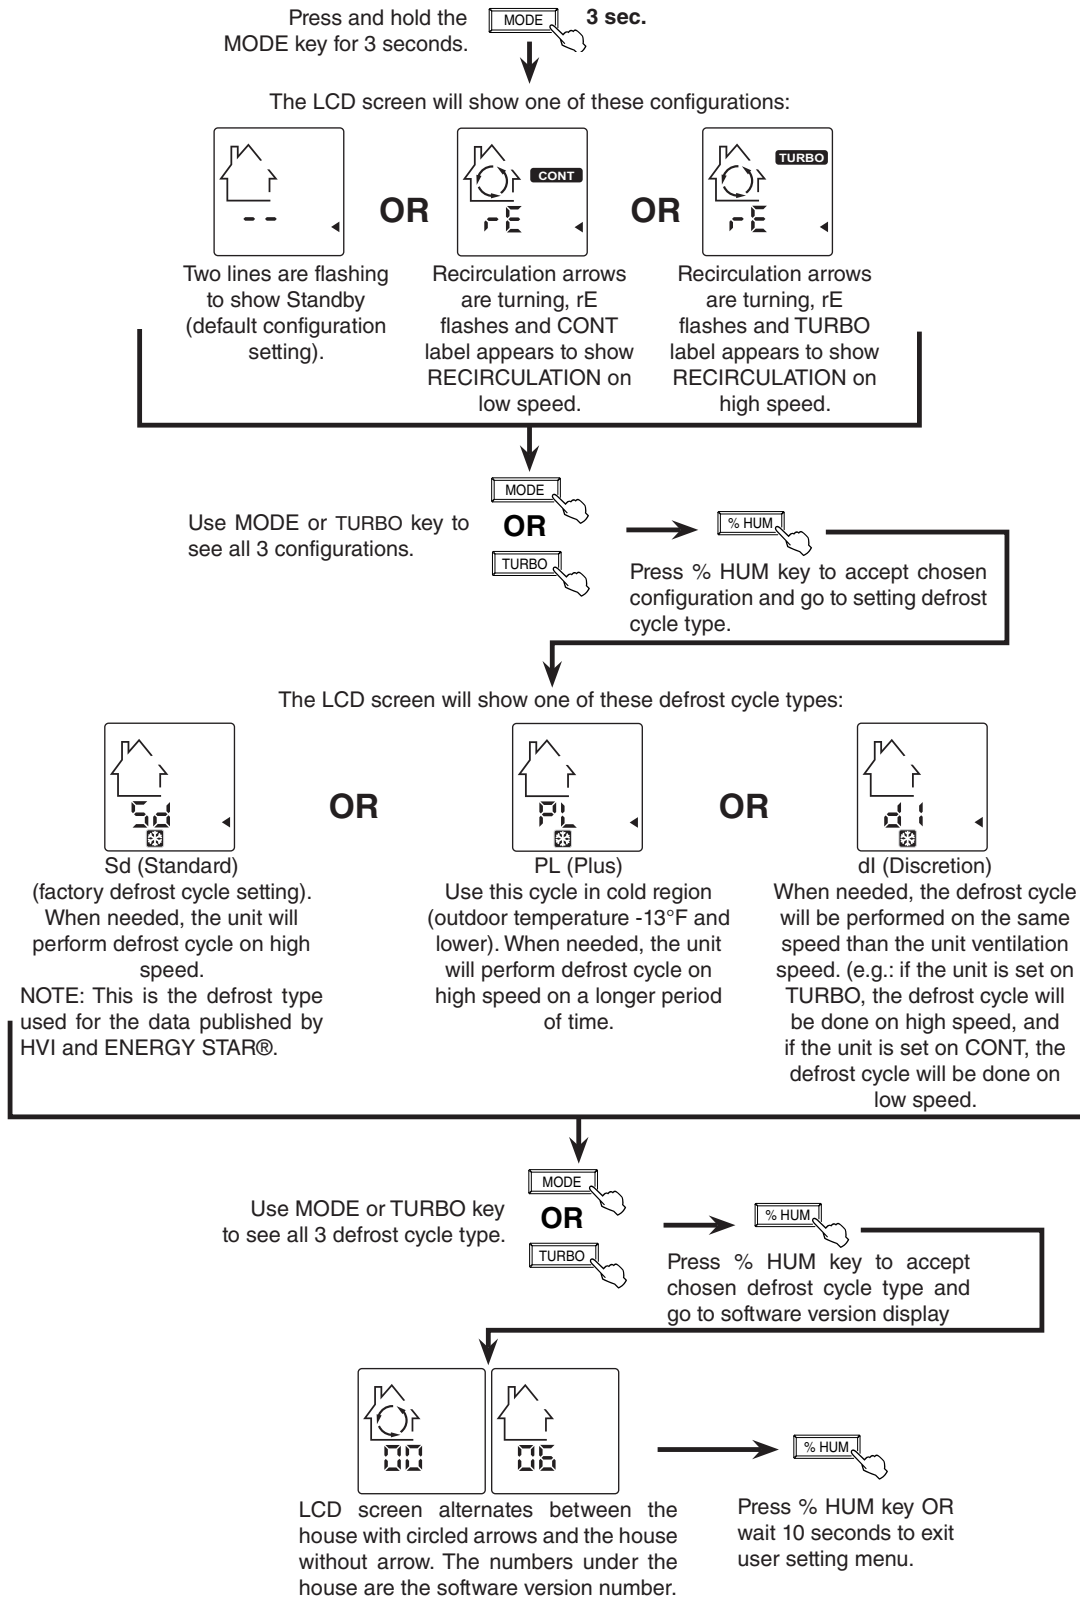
Press and hold the MODE key for 3 seconds.

MODE

3 sec.

The LCD screen will show one of these configurations:

- -

OR

CONT

rE

OR

TURBO

rE

Two lines are flashing to show Standby (default configuration setting).

Recirculation arrows are turning, rE flashes and CONT label appears to show RECIRCULATION on low speed.

Recirculation arrows are turning, rE flashes and TURBO label appears to show RECIRCULATION on high speed.

MODE

Use MODE or TURBO key to see all 3 configurations.

OR

TURBO

% HUM

Press % HUM key to accept chosen configuration and go to setting defrost cycle type.

The LCD screen will show one of these defrost cycle types:

Sd

OR

PL

OR

dI

Sd (Standard)
(factory defrost cycle setting). When needed, the unit will perform defrost cycle on high speed.
NOTE: This is the defrost type used for the data published by HVI and ENERGY STAR®.

PL (Plus)
Use this cycle in cold region (outdoor temperature -13°F and lower). When needed, the unit will perform defrost cycle on high speed on a longer period of time.

dI (Discretion)
When needed, the defrost cycle will be performed on the same speed than the unit ventilation speed. (e.g.: if the unit is set on TURBO, the defrost cycle will be done on high speed, and if the unit is set on CONT, the defrost cycle will be done on low speed.

MODE

Use MODE or TURBO key to see all 3 defrost cycle type.

OR

TURBO

% HUM

Press % HUM key to accept chosen defrost cycle type and go to software version display

00

06

% HUM

LCD screen alternates between the house with circled arrows and the house without arrow. The numbers under the house are the software version number.

Press % HUM key OR wait 10 seconds to exit user setting menu.